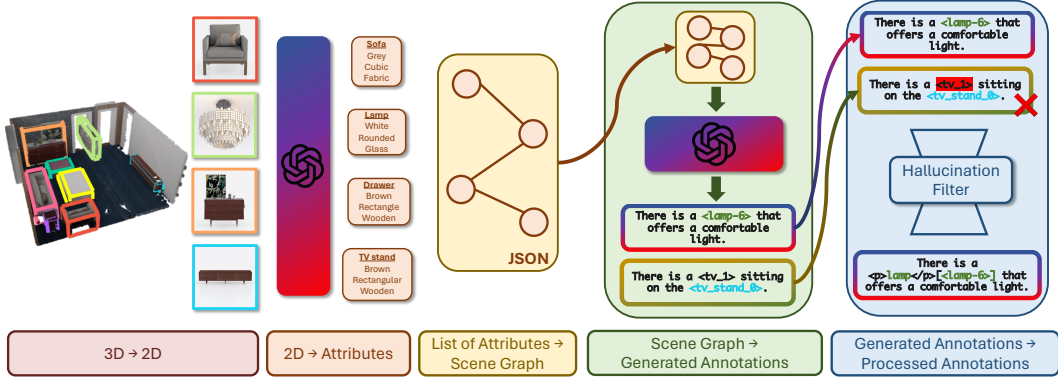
Sofa
Grey
Cubic
Fabric

Lamp
White
Rounded
Glass

Drawer
Brown
Rectangle
Wooden

TV stand
Brown
Rectangular
Wooden

JSON

There is a <lamp-6> that offers a comfortable light.

There is a <tv_1> sitting on the <tv_stand_0>.

There is a <lamp-6> that offers a comfortable light.

There is a <tv_1> sitting on the <tv_stand_0>.

Hallucination Filter

There is a <p>lamp</p>[<lamp-6>] that offers a comfortable light.

3D → 2D

2D → Attributes

List of Attributes → Scene Graph

Scene Graph → Generated Annotations

Generated Annotations → Processed Annotations